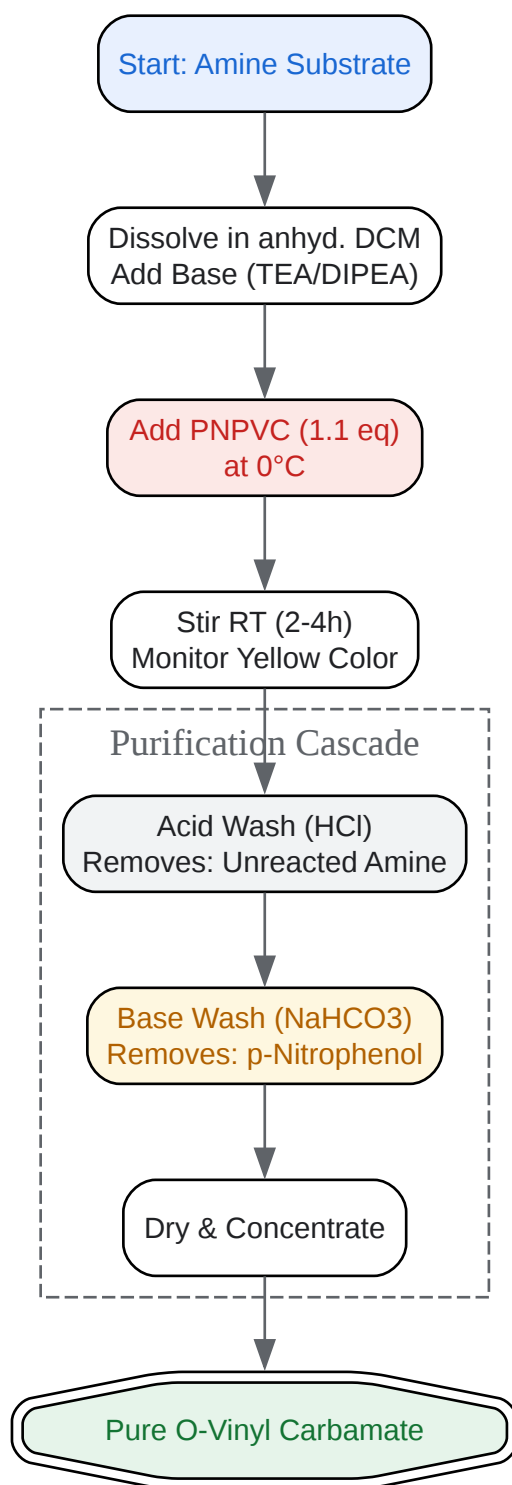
Start: Amine Substrate

Dissolve in anhyd. DCM
Add Base (TEA/DIPEA)

Add PNPVC (1.1 eq)
at 0°C

Stir RT (2-4h)
Monitor Yellow Color

Purification Cascade

Acid Wash (HCl)
Removes: Unreacted Amine

Base Wash (NaHCO3)
Removes: p-Nitrophenol

Dry & Concentrate

Pure O-Vinyl Carbamate